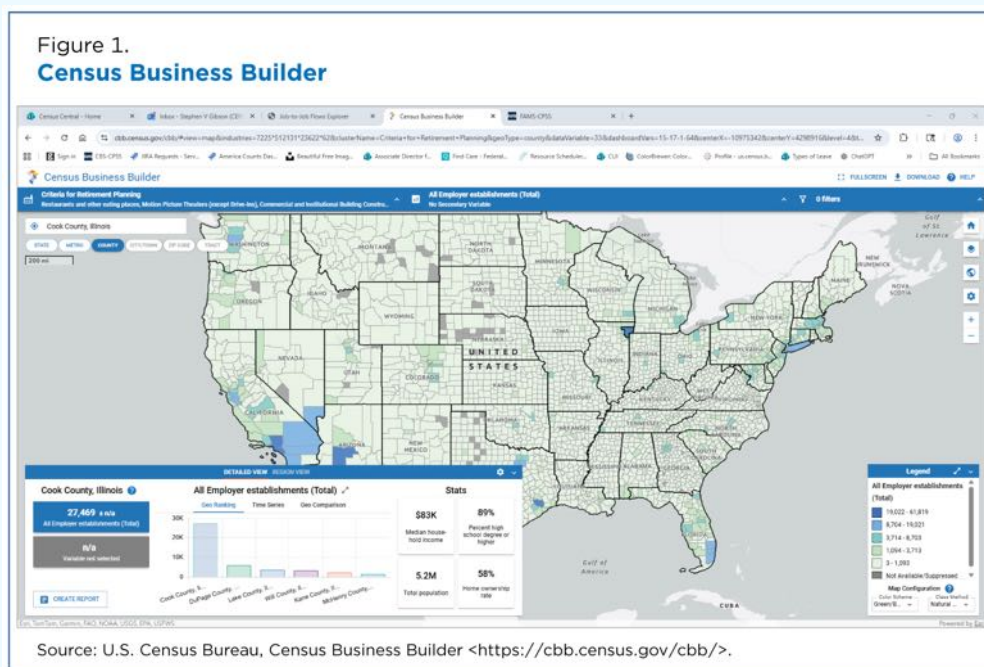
Figure 1.
Census Business Builder

Census Central - Home | Inbox - Stephen V Gibson (CE | Job-to-Job Flows Explorer | Census Business Builder | FAMS-CPSS

cbb.census.gov/cbb/#view=map&industries=7225*512131*23622*62&clusterName=Criteria+for+Retirement+Planning&geoType=county&dataVariable=33&dashboardVars=15-17-1-64&centerX=-10975342&centerY=4298916&level=4&t...

Sign in | CBS-CPSS | MRA Requests - Serv... | America Counts Das... | Beautiful Free Imag... | Associate Director f... | Find Care - Federal... | Resource Scheduler... | CUI | ColorBrewer Color... | Profile - us.census.b... | Types of Leave | ChatGPT | All Bookmarks

Census Business Builder

FULLSCREEN DOWNLOAD HELP

Criteria for Retirement Planning
Restaurants and other eating places, Motion Picture Theaters (except Drive-Ins), Commercial and Institutional Building Constru...

All Employer establishments (Total)
No Secondary Variable

0 filters

Cook County, Illinois

STATE METRO COUNTY CITY/TOWN ZIP CODE TRACT

200 mi

WASHINGTON MONTANA NORTH DAKOTA MINNESOTA OREGON IDAHO SOUTH DAKOTA WISCONSIN MICHIGAN WYOMING NEBRASKA IOWA NEW YORK NEVADA UNITED STATES UTAH COLORADO KANSAS MISSOURI CALIFORNIA ARIZONA NEW MEXICO OKLAHOMA ARKANSAS INDIANA OHIO KENTUCKY TENNESSEE ALABAMA GEORGIA TEXAS NEW BRUNSWICK NOVA SCOTIA Gulf of St Lawrence Gulf of America CUBA

DETAILED VIEW REGION VIEW

Cook County, Illinois

27,469 ±n/a
All Employer establishments (Total)

n/a
Variable not selected

CREATE REPORT

All Employer establishments (Total)

Geo Ranking | Time Series | Geo Comparison

30K
20K
10K
0

Cook County, Il... | DuPage County... | Lake County, Il... | Will County, Il... | Kane County, Il... | McHenry County...

Stats

$83K
Median household income

89%
Percent high school degree or higher

5.2M
Total population

58%
Home ownership rate

Legend

All Employer establishments (Total)

19,022 - 61,819
8,704 - 19,021
3,714 - 8,703
1,094 - 3,713
3 - 1,093
Not Available/Suppressed

Map Configuration
Color Scheme Green/B...
Class Method Natural ...

Esri, TomTom, Garmin, FAO, NOAA, USGS, EPA, USFWS

Powered by Esri

Source: U.S. Census Bureau, Census Business Builder <https://cbb.census.gov/cbb/>.